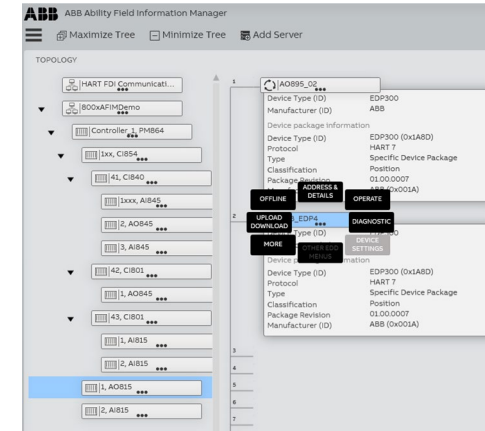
ABB ABB Ability Field Information Manager

Maximize Tree Minimize Tree Add Server

TOPOLOGY

HART FDI Communicati...

800xAFIMDemo

Controller_1, PM864

1xx, CI854

41, CI840

1xxx, AI845

2, AO845

3, AI845

42, CI801

1, AO845

43, CI801

1, AI815

2, AI815

1, AO815

2, AI815

1
AO895_02
Device Type (ID) EDP300
Manufacturer (ID) ABB
Device package information
Device Type (ID) EDP300 (0x1A8D)
Protocol HART 7
Type Specific Device Package
Classification Position
Package Revision 01.00.0007
ABB (0x001A)

OFFLINE
ADDRESS & DETAILS
OPERATE
UPLOAD DOWNLOAD
DIAGNOSTIC
MORE
OTHER EDD MENUS
DEVICE SETTINGS

2
_EDP4
Type (ID)

Device Type (ID) EDP300 (0x1A8D)
Protocol HART 7
Type Specific Device Package
Classification Position
Package Revision 01.00.0007
Manufacturer (ID) ABB (0x001A)

3
4
5
6
7